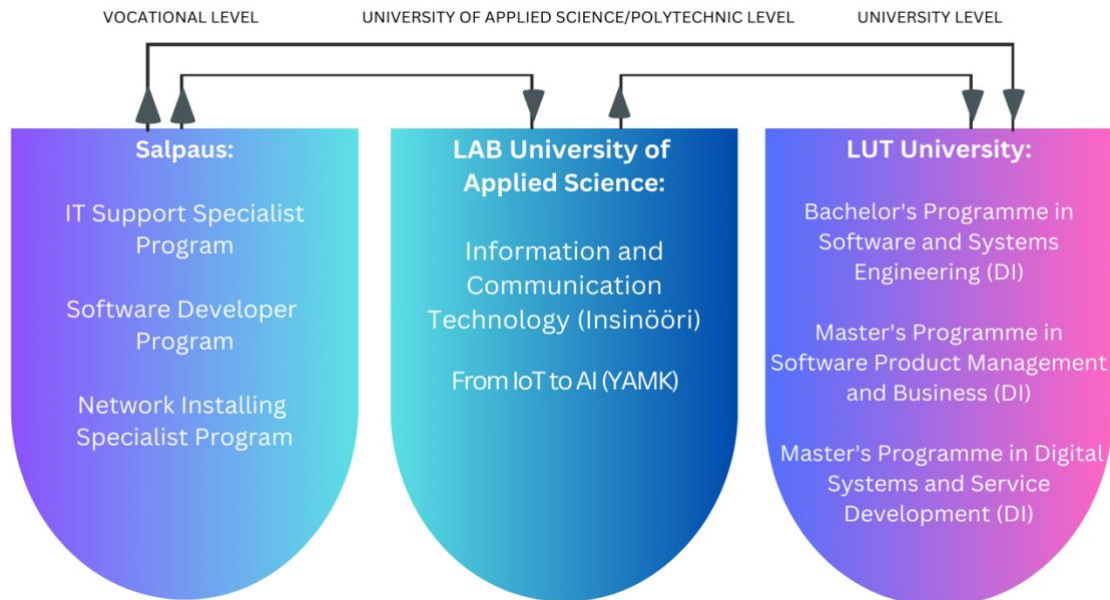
VOCATIONAL LEVEL

UNIVERSITY OF APPLIED SCIENCE/POLYTECHNIC LEVEL

UNIVERSITY LEVEL

Salpaus:

IT Support Specialist Program

Software Developer Program

Network Installing Specialist Program

LAB University of Applied Science:

Information and Communication Technology (Insinööri)

From IoT to AI (YAMK)

LUT University:

Bachelor's Programme in Software and Systems Engineering (DI)

Master's Programme in Software Product Management and Business (DI)

Master's Programme in Digital Systems and Service Development (DI)